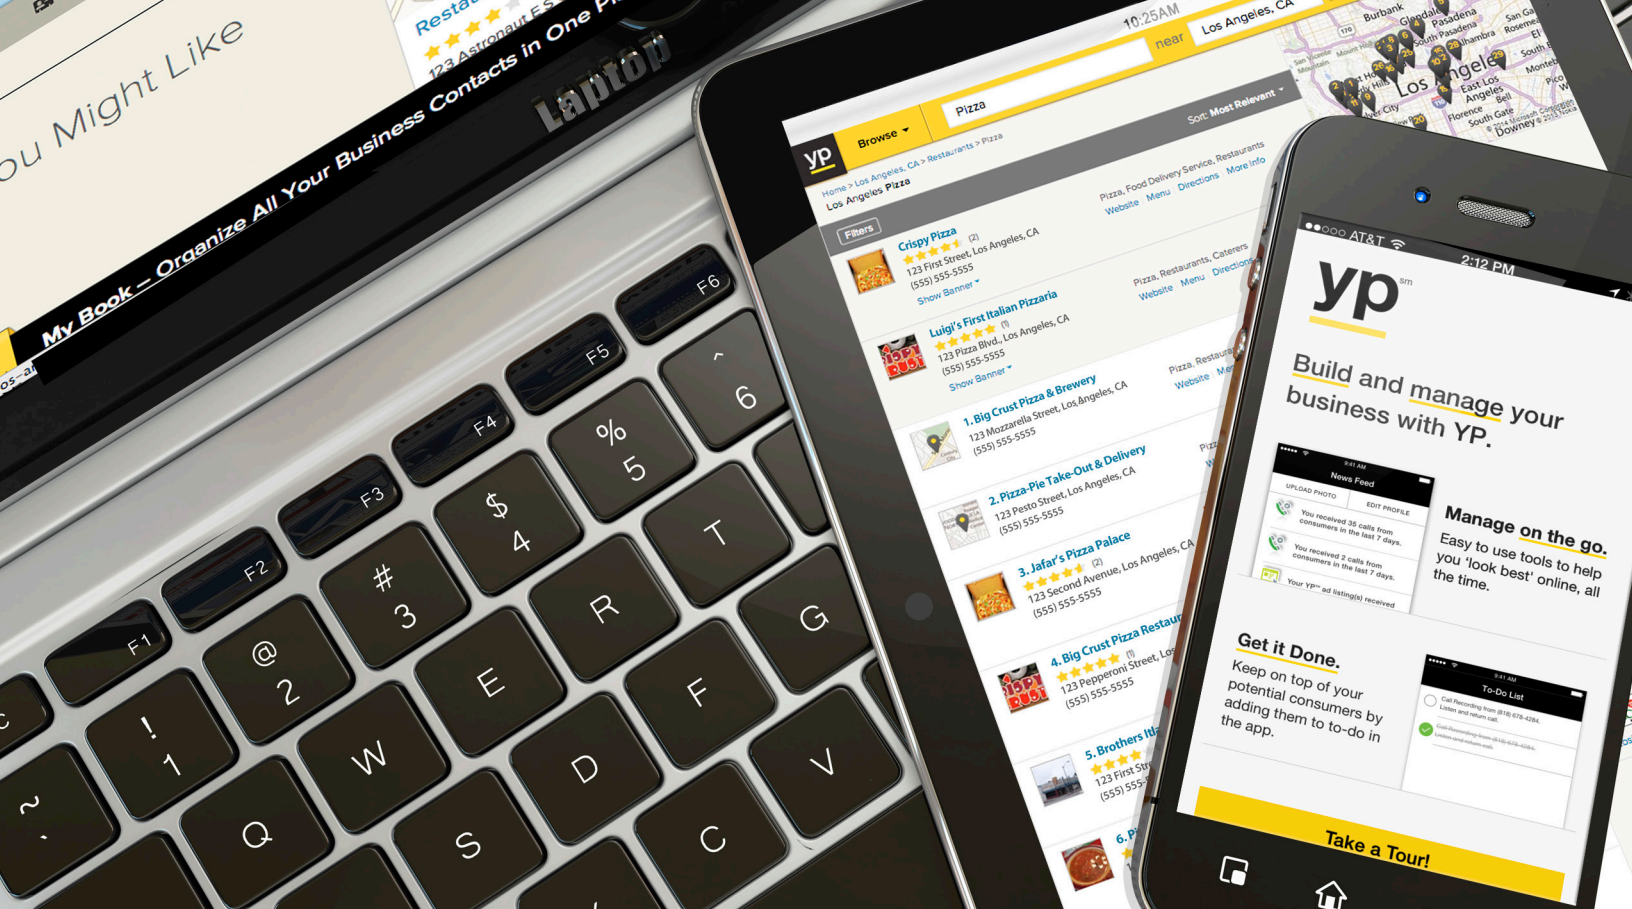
ou Might Like

Resta
123 Astronaut S
My Book – Organize All Your Business Contacts in One P

Laptop

F1 F2 F3 F4 F5 F6
! 1 @ 2 # 3 $ 4 % 5 ^ 6
Q W E R T
S D F G
C V

10:25AM
near Los Angeles, CA
Burbank Glendale Pasadena South Pasadena Alhambra Los Angeles East Los Angeles Bell Florence South Gate Downey Monte

yp Browse Pizza Sort: Most Relevant
Home > Los Angeles, CA > Restaurants > Pizza
Los Angeles Pizza
Filters
Crispy Pizza (2)
123 First Street, Los Angeles, CA
(555) 555-5555
Show Banner
Pizza, Food Delivery Service, Restaurants
Website Menu Directions More Info
Luigi's First Italian Pizzaria (1)
123 Pizza Blvd., Los Angeles, CA
(555) 555-5555
Show Banner
Pizza, Restaurants, Caterers
Website Menu Directions
1. Big Crust Pizza & Brewery
123 Mozzarella Street, Los Angeles, CA
(555) 555-5555
Pizza, Restaura
Website Me
2. Pizza-Pie Take-Out & Delivery
123 Pesto Street, Los Angeles, CA
(555) 555-5555
3. Jafar's Pizza Palace (2)
123 Second Avenue, Los Angeles, CA
(555) 555-5555
4. Big Crust Pizza Restau (1)
123 Pepperoni Street, Los
(555) 555-5555
5. Brothers It
123 First Str
(555) 555
6. P

AT&T 2:12 PM
yp
Build and manage your business with YP.
News Feed
UPLOAD PHOTO EDIT PROFILE
You received 35 calls from consumers in the last 7 days.
You received 2 calls from consumers in the last 7 days.
Your YP ad listing(s) received
Manage on the go.
Easy to use tools to help you 'look best' online, all the time.
Get it Done.
Keep on top of your potential consumers by adding them to to-do in the app.
To-Do List
Call Recording from (818) 678-4284. Listen and return call.
Take a Tour!